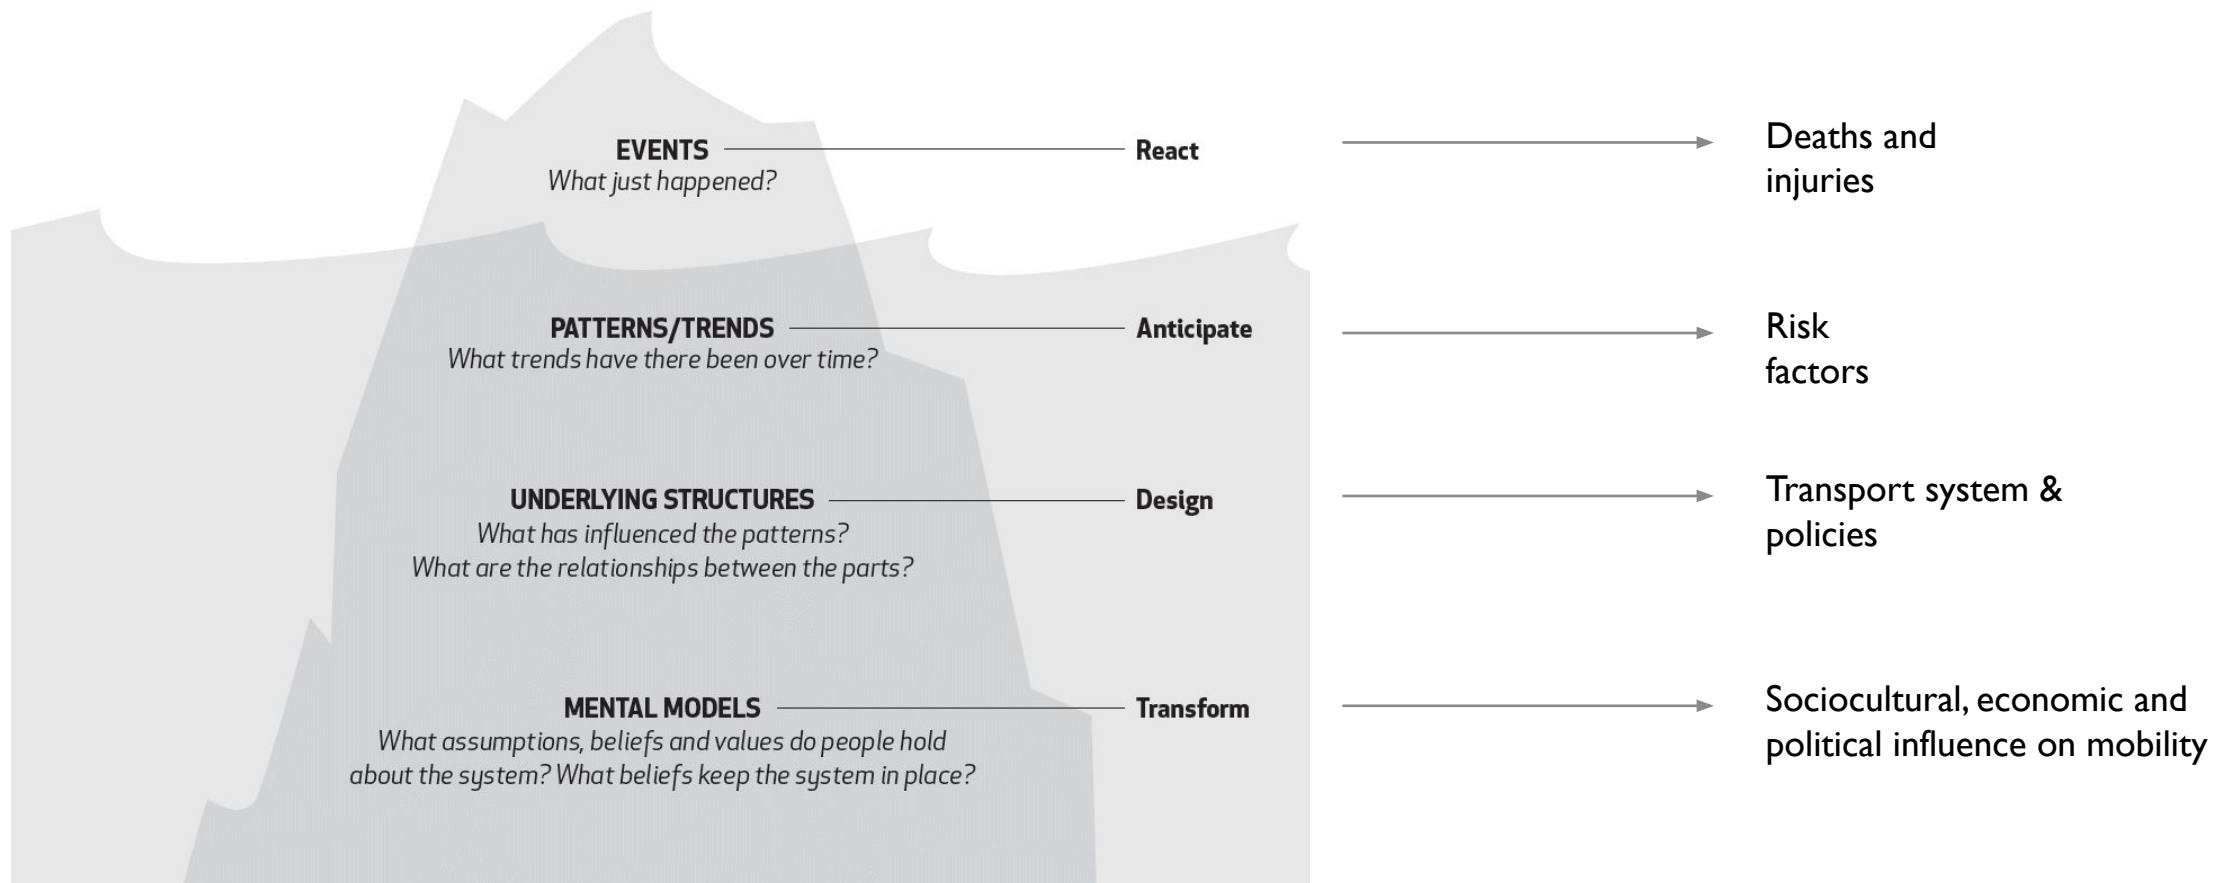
EVENTS
What just happened?

React

Deaths and injuries

PATTERNS/TRENDS
What trends have there been over time?

Anticipate

Risk factors

UNDERLYING STRUCTURES
What has influenced the patterns?
What are the relationships between the parts?

Design

Transport system & policies

MENTAL MODELS
What assumptions, beliefs and values do people hold about the system? What beliefs keep the system in place?

Transform

Sociocultural, economic and political influence on mobility